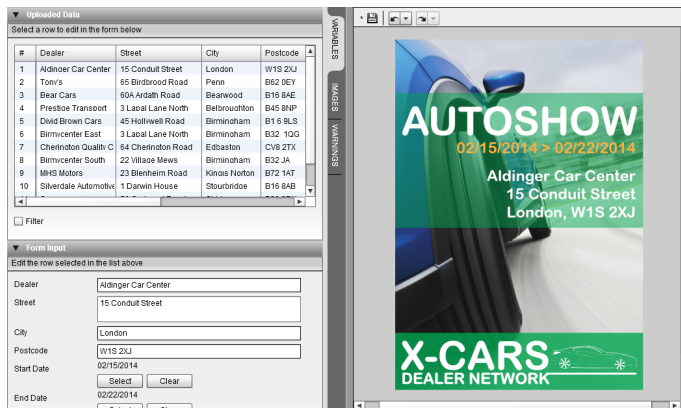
Uploaded Data
Select a row to edit in the form below

| # | Dealer | Street | City | Postcode |
|---|---|---|---|---|
| 1 | Aldinger Car Center | 15 Conduit Street | London | W1S 2XJ |
| 2 | Tony's | 65 Birdbrood Road | Penn | B62 0EY |
| 3 | Bear Cars | 60A Ardath Road | Bearwood | B16 8AE |
| 4 | Prestige Transport | 3 Lapal Lane North | Belbroughton | B45 8NP |
| 5 | Divid Brown Cars | 45 Hollywell Road | Birmingham | B1 6 9LS |
| 6 | Birmycenter East | 3 Lapal Lane North | Birmingham | B32 1QG |
| 7 | Cherington Quality C | 64 Cherington Road | Edbaston | CV8 2TX |
| 8 | Birmycenter South | 22 Village Mews | Birmingham | B32 JA |
| 9 | MHS Motors | 23 Blenheim Road | Kings Norton | B72 1AT |
| 10 | Silverdale Automotive | 1 Darwin House | Stourbridge | B16 8AB |

Filter

Form Input
Edit the row selected in the list above

Dealer: Aldinger Car Center
Street: 15 Conduit Street
City: London
Postcode: W1S 2XJ
Start Date: 02/15/2014
Select Clear
End Date: 02/22/2014
Select Clear

VARIABLES
IMAGES
WARNINGS

AUTOSHOW
02/15/2014 > 02/22/2014
Aldinger Car Center
15 Conduit Street
London, W1S 2XJ

X-CARS
DEALER NETWORK